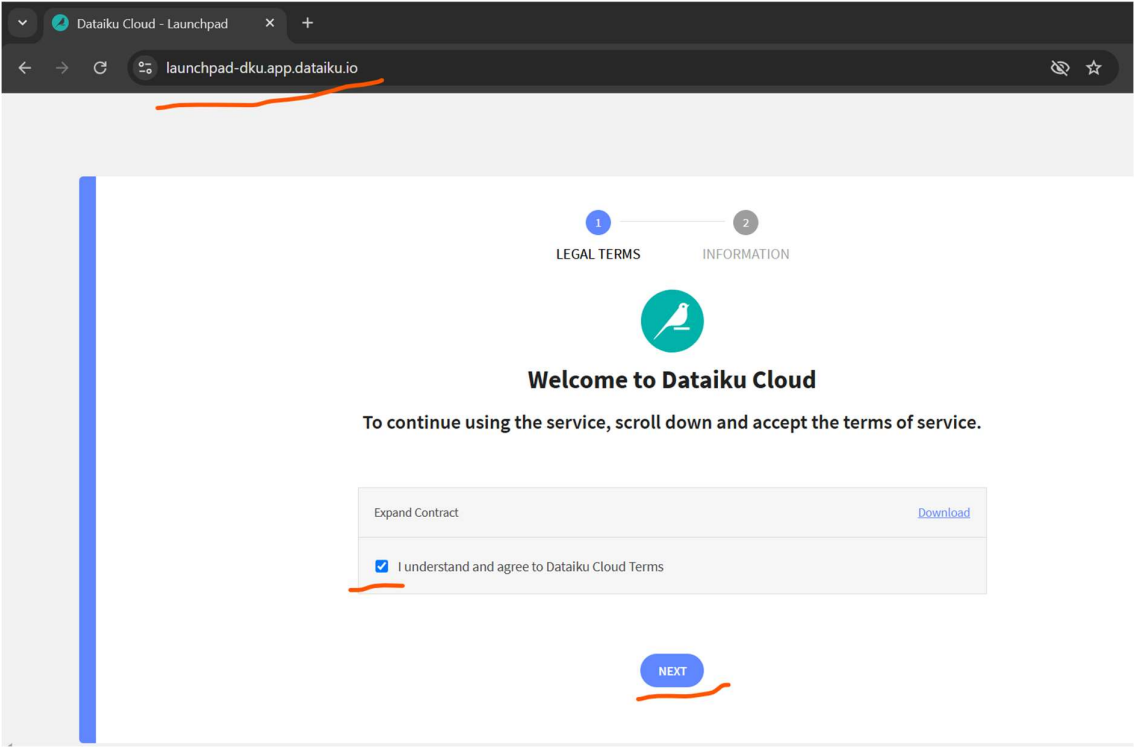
Dataiku Cloud - Launchpad

launchpad-dku.app.dataiku.io

1 LEGAL TERMS

2 INFORMATION

Welcome to Dataiku Cloud

To continue using the service, scroll down and accept the terms of service.

Expand Contract

Download

I understand and agree to Dataiku Cloud Terms

NEXT